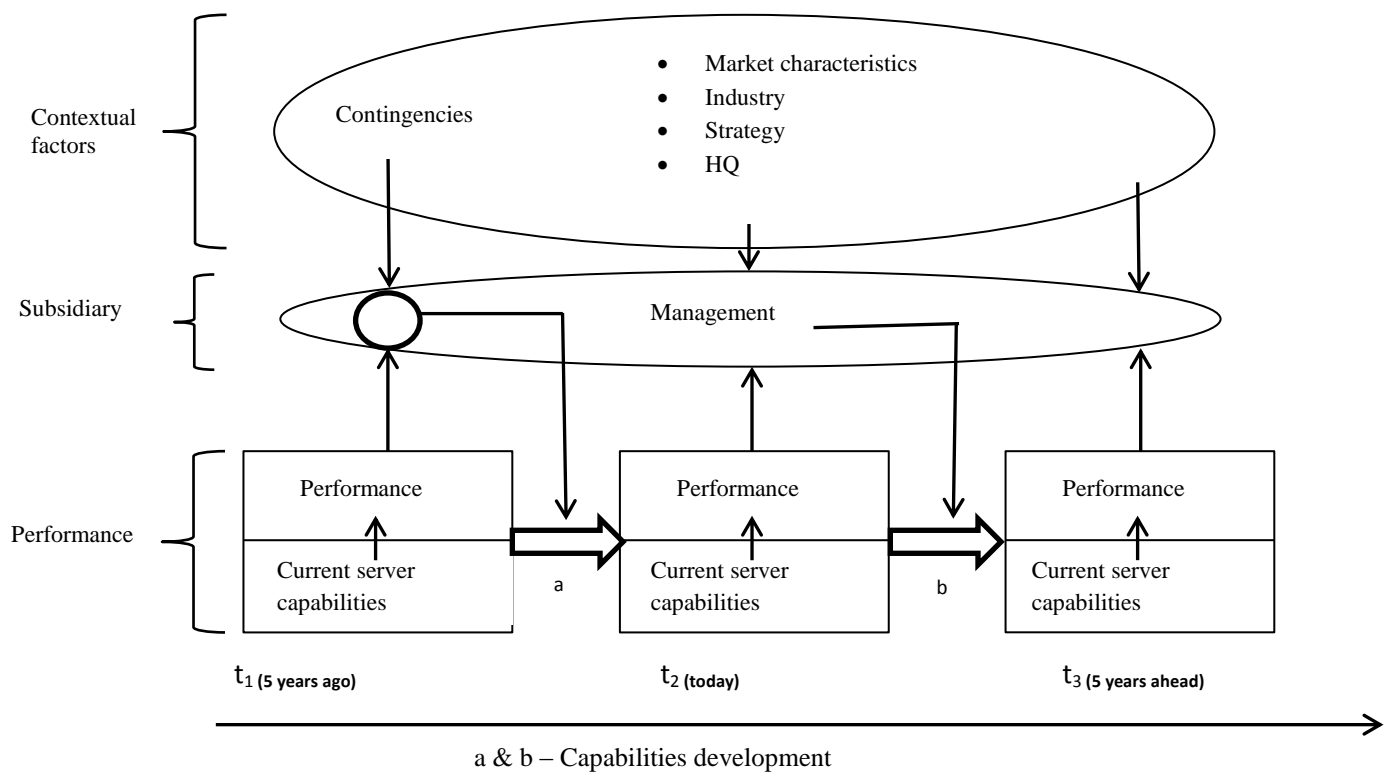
Contextual factors

Contingencies

- Market characteristics
- Industry
- Strategy
- HQ

Subsidiary

Management

Performance

Performance

Current server capabilities

a

Performance

Current server capabilities

b

Performance

Current server capabilities

$t_1$ (5 years ago)

$t_2$ (today)

$t_3$ (5 years ahead)

a & b – Capabilities development